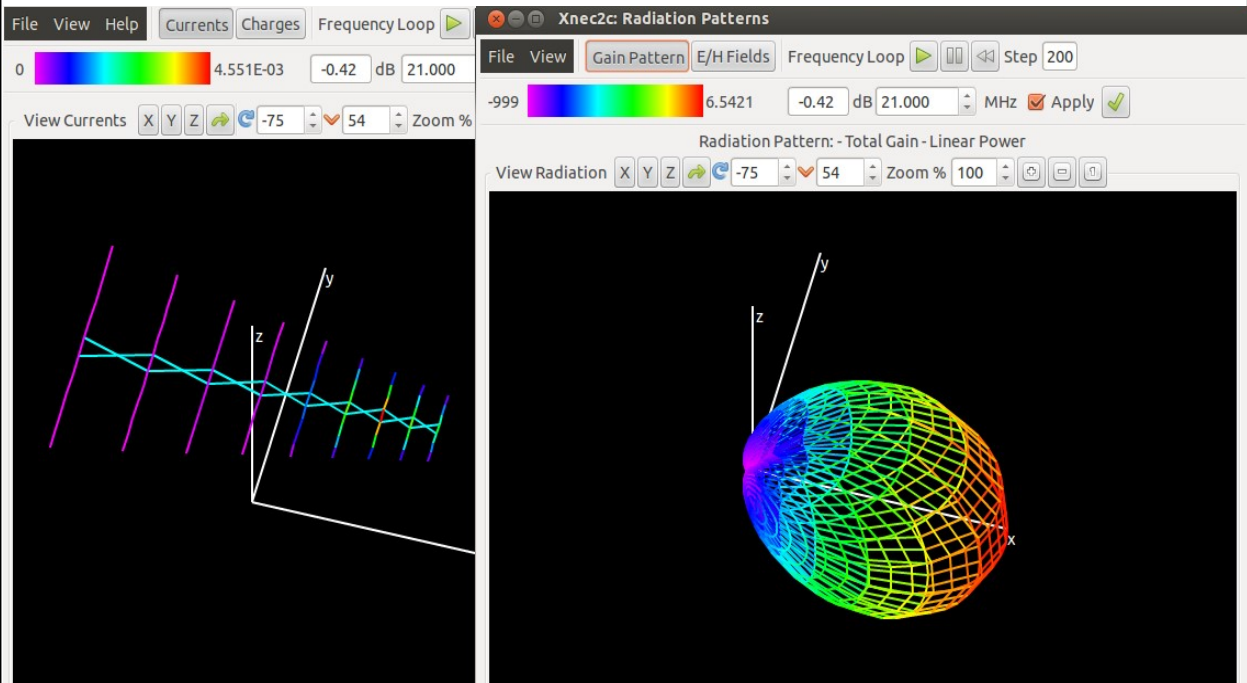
File View Help Currents Charges Frequency Loop

0 4.551E-03 -0.42 dB 21.000

View Currents X Y Z -75 54 Zoom %

z

y

Xnec2c: Radiation Patterns

File View Gain Pattern E/H Fields Frequency Loop Step 200

-999 6.5421 -0.42 dB 21.000 MHz Apply

Radiation Pattern: - Total Gain - Linear Power

View Radiation X Y Z -75 54 Zoom % 100

z

y

x